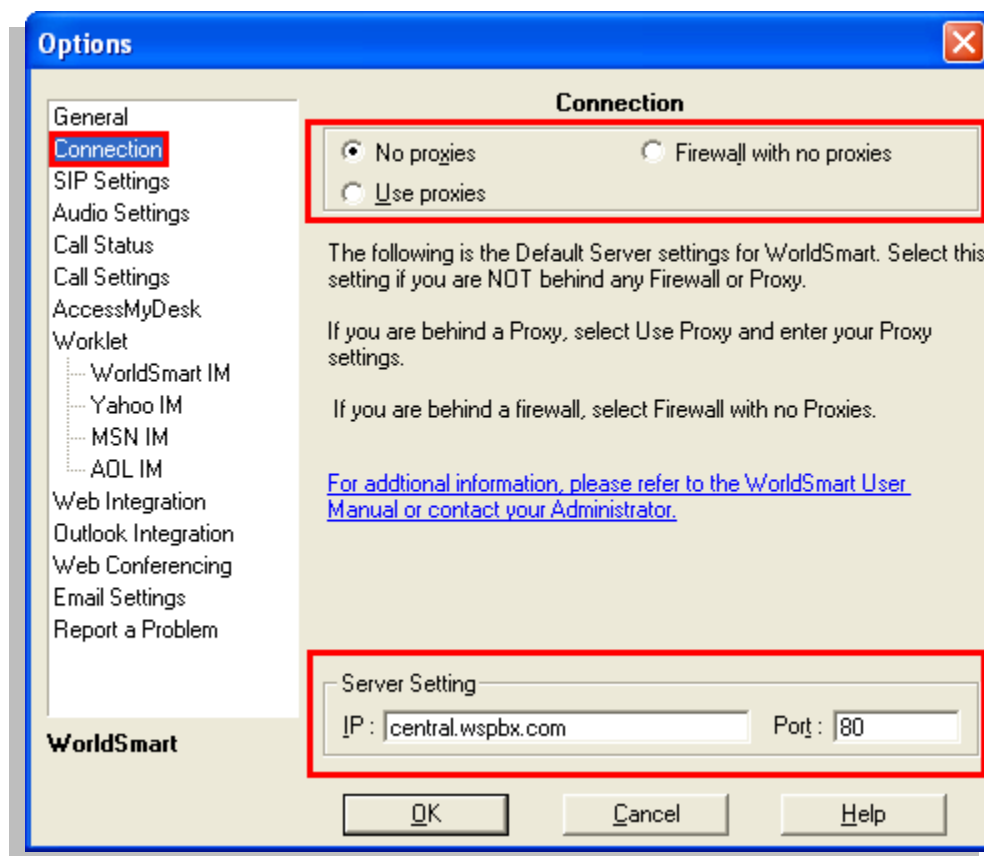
Options

General
Connection
SIP Settings
Audio Settings
Call Status
Call Settings
AccessMyDesk
Worklet
WorldSmart IM
Yahoo IM
MSN IM
AOL IM
Web Integration
Outlook Integration
Web Conferencing
Email Settings
Report a Problem

WorldSmart

Connection

No proxies
Firewall with no proxies
Use proxies

The following is the Default Server settings for WorldSmart. Select this setting if you are NOT behind any Firewall or Proxy.

If you are behind a Proxy, select Use Proxy and enter your Proxy settings.

If you are behind a firewall, select Firewall with no Proxies.

For addtional information, please refer to the WorldSmart User Manual or contact your Administrator.

Server Setting
IP : central.wspbx.com
Port : 80

OK
Cancel
Help